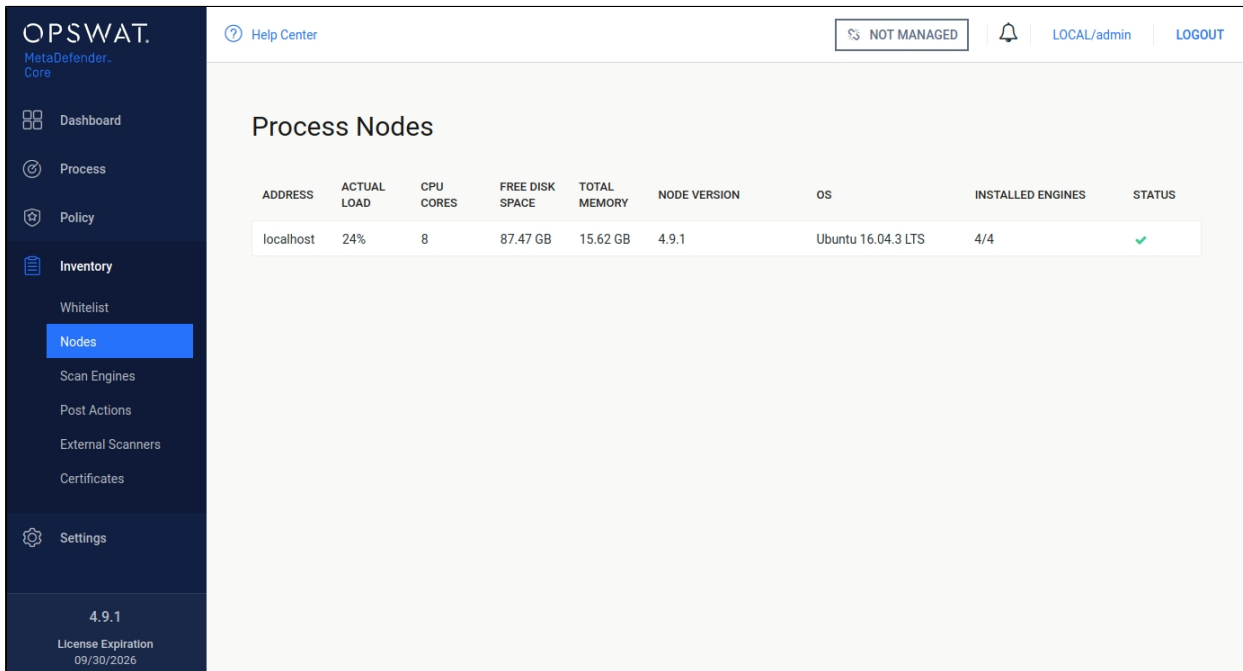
OPSWAT.
MetaDefender.
Core

Dashboard
Process
Policy
Inventory
Whitelist
Nodes
Scan Engines
Post Actions
External Scanners
Certificates
Settings

4.9.1
License Expiration
09/30/2026

Help Center

NOT MANAGED
LOCAL/admin
LOGOUT

Process Nodes

| ADDRESS | ACTUAL LOAD | CPU CORES | FREE DISK SPACE | TOTAL MEMORY | NODE VERSION | OS | INSTALLED ENGINES | STATUS |
|---|---|---|---|---|---|---|---|---|
| localhost | 24% | 8 | 87.47 GB | 15.62 GB | 4.9.1 | Ubuntu 16.04.3 LTS | 4/4 | ✔ |